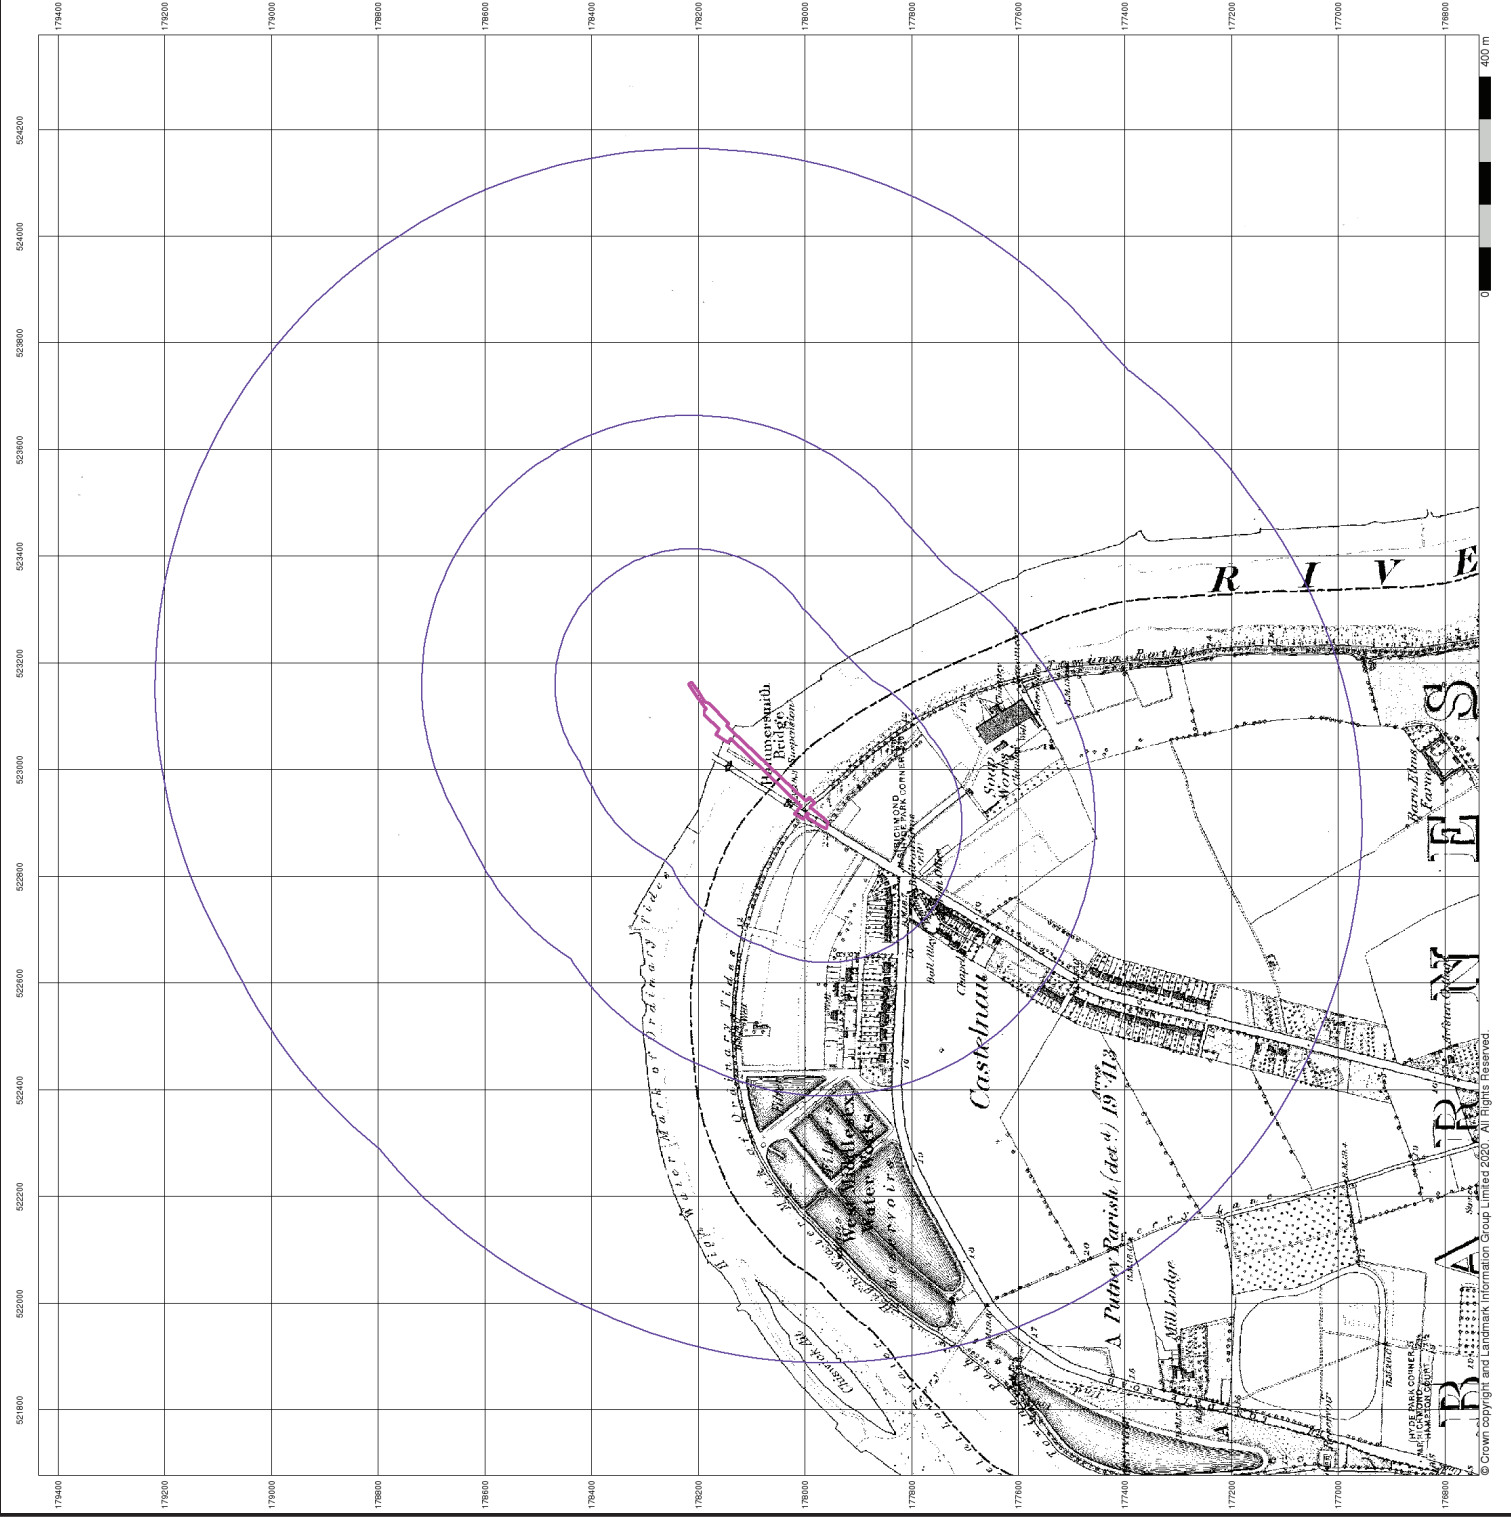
179400
179200
179000
178800
178600
178400
178200
178000
177800
177600
177400
177200
177000
176800

524200
524000
523800
523600
523400
523200
523000
522800
522600
522400
522200
522000
521800

400 m
0

R I V E

Hammersmith Bridge
Soap Works
RICHMOND HYDE PARK CORNER
Castelnau
Chapel
Barn Elms Farm
B A R N E S
Reservoirs
West Middlesex Water Works
High Water Mark of Ordinary Tides
Low Water Mark of Ordinary Tides
A Putney Parish (detd) 19 A 1 R 13 P
Mill Lodge
Chiswick Ait
HYDE PARK CORNER RICHMOND HAMPTON COURT

© Crown copyright and Landmark Information Group Limited 2020. All Rights Reserved.

179400
179200
179000
178800
178600
178400
178200
178000
177800
177600
177400
177200
177000
176800